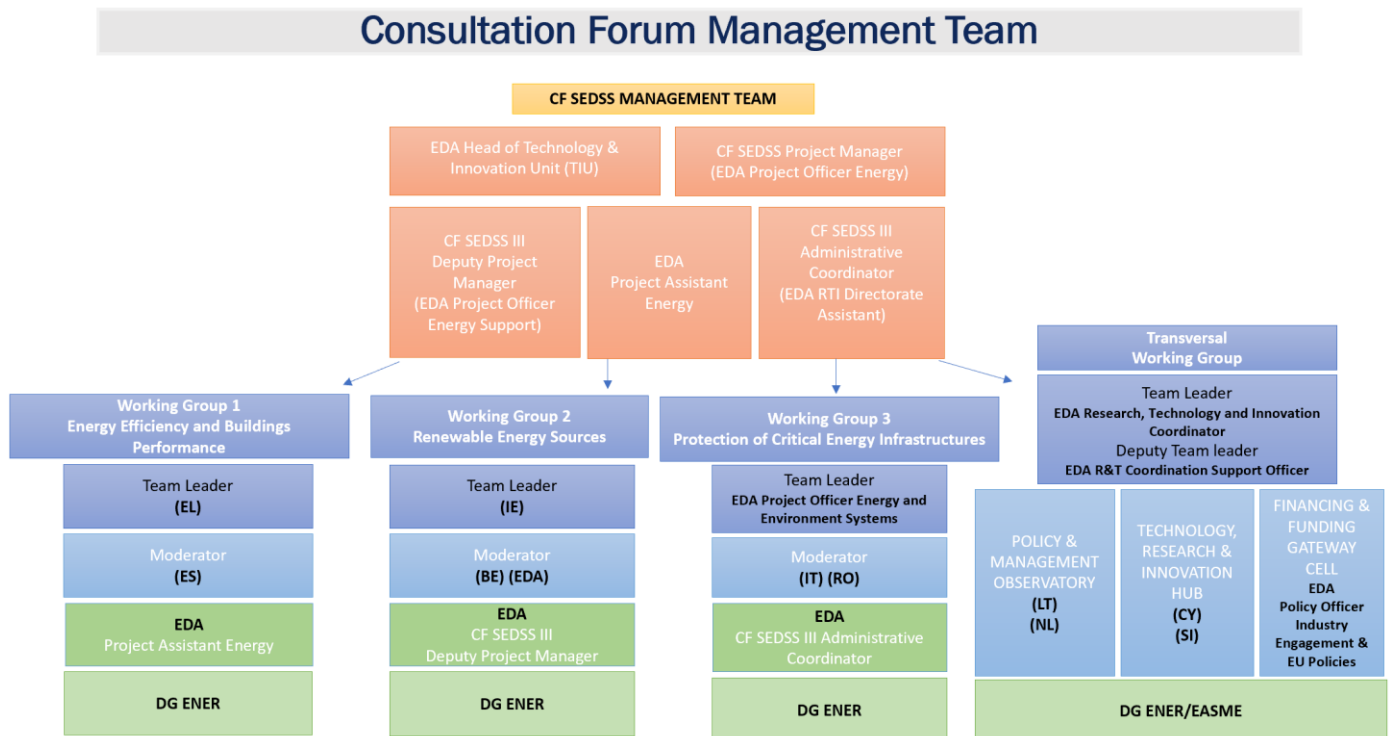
Consultation Forum Management Team

CF SEDSS MANAGEMENT TEAM

EDA Head of Technology & Innovation Unit (TIU)

CF SEDSS Project Manager (EDA Project Officer Energy)

CF SEDSS III Deputy Project Manager (EDA Project Officer Energy Support)

EDA Project Assistant Energy

CF SEDSS III Administrative Coordinator (EDA RTI Directorate Assistant)

Working Group 1
Energy Efficiency and Buildings Performance

Team Leader
(EL)

Moderator
(ES)

EDA
Project Assistant Energy

DG ENER

Working Group 2
Renewable Energy Sources

Team Leader
(IE)

Moderator
(BE) (EDA)

EDA
CF SEDSS III
Deputy Project Manager

DG ENER

Working Group 3
Protection of Critical Energy Infrastructures

Team Leader
EDA Project Officer Energy and Environment Systems

Moderator
(IT) (RO)

EDA
CF SEDSS III Administrative Coordinator

DG ENER

Transversal Working Group

Team Leader
EDA Research, Technology and Innovation Coordinator
Deputy Team leader
EDA R&T Coordination Support Officer

POLICY & MANAGEMENT OBSERVATORY
(LT)
(NL)

TECHNOLOGY, RESEARCH & INNOVATION HUB
(CY)
(SI)

FINANCING & FUNDING GATEWAY CELL
EDA
Policy Officer Industry Engagement & EU Policies

DG ENER/EASME